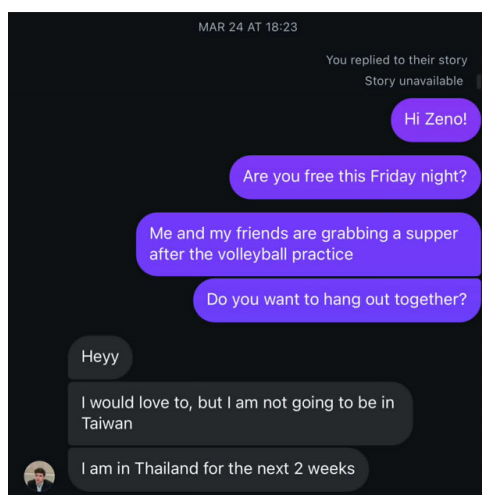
MAR 24 AT 18:23

You replied to their story
Story unavailable

Hi Zeno!

Are you free this Friday night?

Me and my friends are grabbing a supper after the volleyball practice

Do you want to hang out together?

Heyy

I would love to, but I am not going to be in Taiwan

I am in Thailand for the next 2 weeks